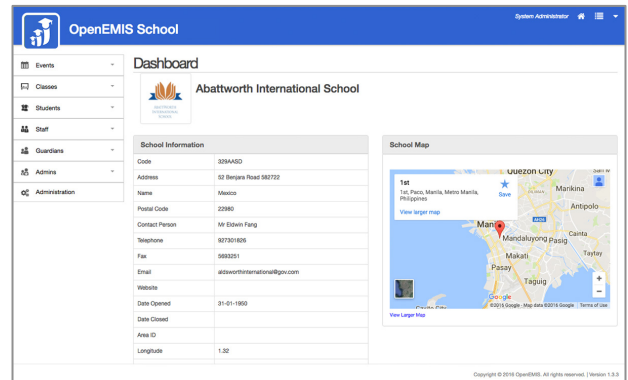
OpenEMIS School

System Administrator

Events
Classes
Students
Staff
Guardians
Admins
Administration

Dashboard

ABATTWORTH INTERNATIONAL SCHOOL

Abattworth International School

School Information

| Code | 329AASO |
|---|---|
| Address | 52 Benjara Road 582722 |
| Name | Mexico |
| Postal Code | 22980 |
| Contact Person | Mr Eldwin Fang |
| Telephone | 927301826 |
| Fax | 5693251 |
| Email | aldsworthinternational@gov.com |
| Website | |
| Date Opened | 31-01-1950 |
| Date Closed | |
| Area ID | |
| Longitude | 1.32 |

School Map

1st
1st, Paco, Manila, Metro Manila, Philippines
Save
View larger map
Quezon City
Marikina
Antipolo
Manila
Mandaluyong
Pasig
Makati
Taytay
Pasay
Taguig
Google
©2016 Google · Map data ©2016 Google Terms of Use
View Larger Map

Copyright © 2016 OpenEMIS. All rights reserved. | Version 1.0.0